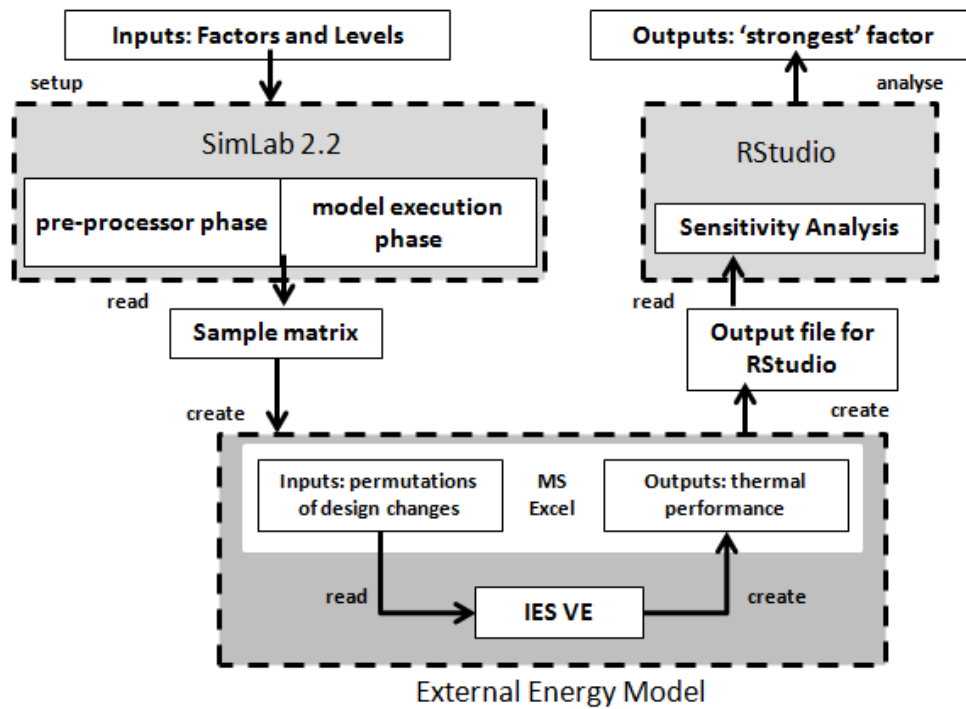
Inputs: Factors and Levels

setup

SimLab 2.2

pre-processor phase

model execution phase

read

Sample matrix

create

Outputs: 'strongest' factor

analyse

RStudio

Sensitivity Analysis

read

Output file for RStudio

create

Inputs: permutations of design changes

MS Excel

Outputs: thermal performance

read

IES VE

create

External Energy Model